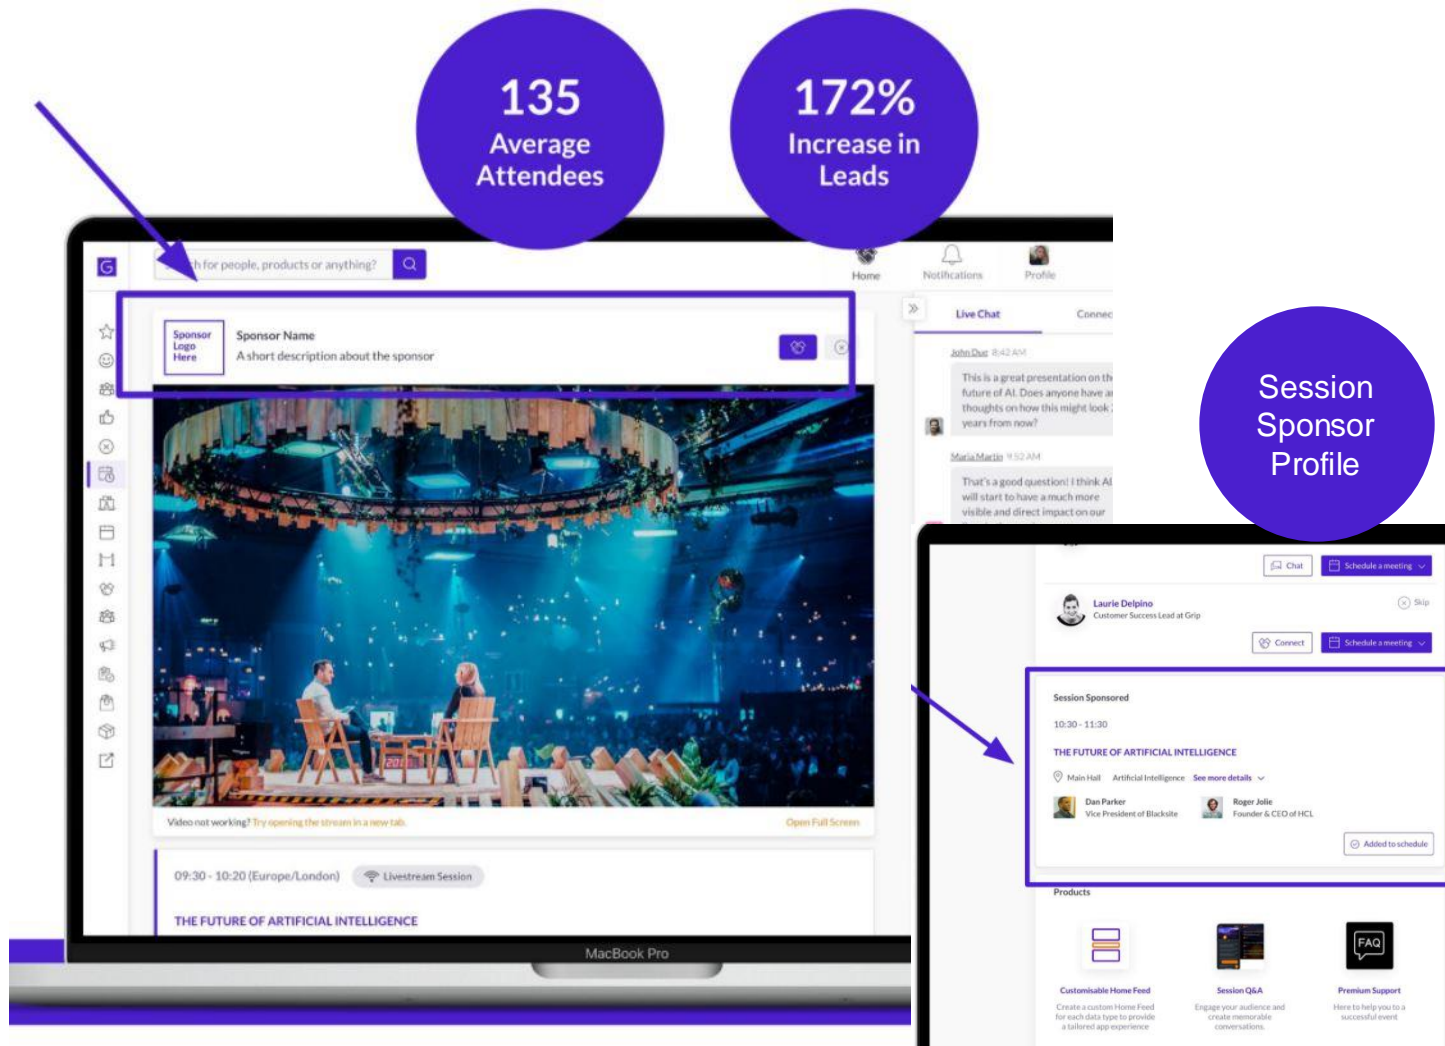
135
Average
Attendees

172%
Increase in
Leads

h for people, products or anything?

Home
Notifications
Profile

Sponsor Logo Here
Sponsor Name
A short description about the sponsor

Live Chat
Connec

John Doe 8:42 AM
This is a great presentation on th future of AI. Does anyone have a thoughts on how this might look years from now?

Maria Martin 9:52 AM
That's a good question! I think AI will start to have a much more visible and direct impact on our

Video not working? Try opening the stream in a new tab.
Open Full Screen

09:30 - 10:20 (Europe/London)
Livestream Session

THE FUTURE OF ARTIFICIAL INTELLIGENCE

MacBook Pro

Session
Sponsor
Profile

Chat
Schedule a meeting

Laurie Delpino
Customer Success Lead at Grip
Skip

Connect
Schedule a meeting

Session Sponsored
10:30 - 11:30
THE FUTURE OF ARTIFICIAL INTELLIGENCE
Main Hall Artificial Intelligence See more details
Dan Parker
Vice President of Blacksite
Roger Jolie
Founder & CEO of HCL
Added to schedule

Products

Customisable Home Feed
Create a custom Home Feed for each data type to provide a tailored app experience

Session Q&A
Engage your audience and create memorable conversations.

FAQ
Premium Support
Here to help you to a successful event